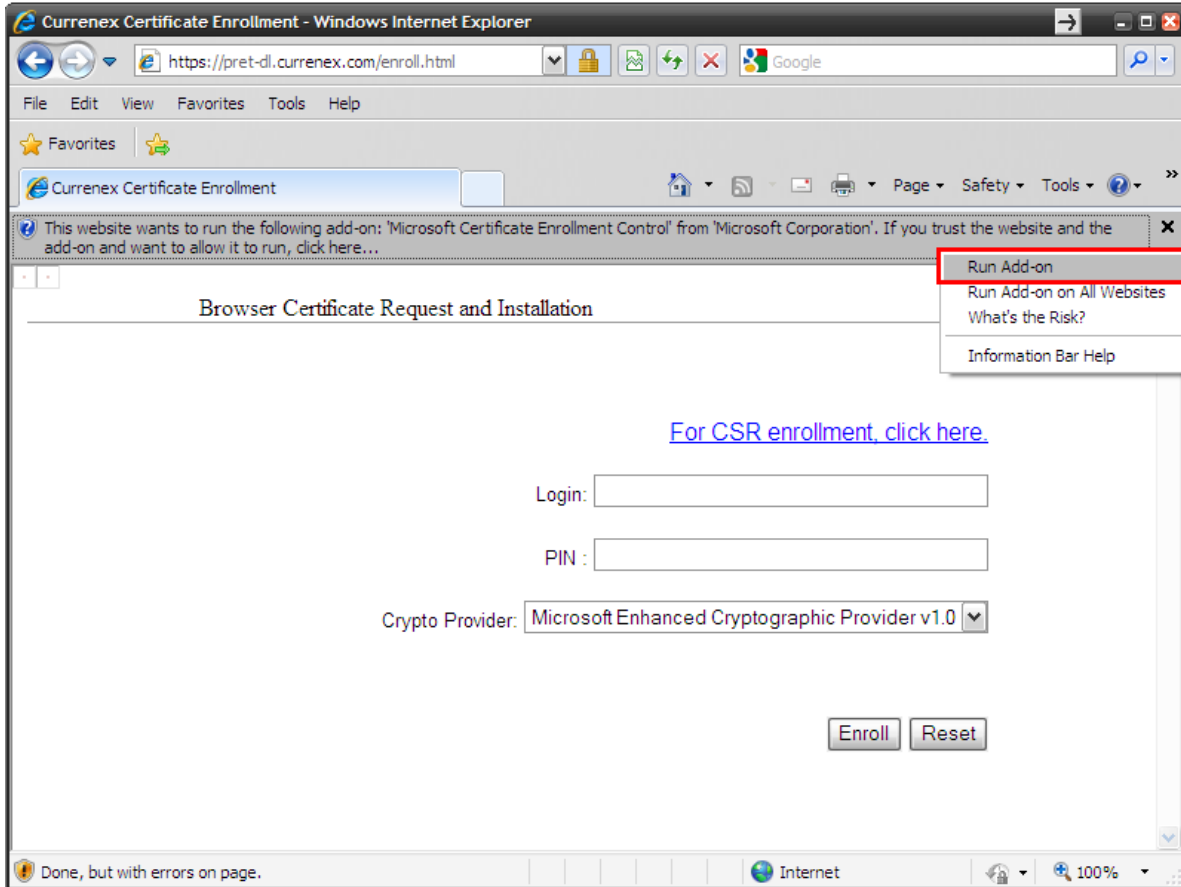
Currenex Certificate Enrollment - Windows Internet Explorer

https://pret-dl.currenex.com/enroll.html

Google

File Edit View Favorites Tools Help

Favorites

Currenex Certificate Enrollment

Page ▾ Safety ▾ Tools ▾

This website wants to run the following add-on: 'Microsoft Certificate Enrollment Control' from 'Microsoft Corporation'. If you trust the website and the add-on and want to allow it to run, click here...

Run Add-on
Run Add-on on All Websites
What's the Risk?
Information Bar Help

Browser Certificate Request and Installation

For CSR enrollment, click here.

Login:

PIN :

Crypto Provider: Microsoft Enhanced Cryptographic Provider v1.0

Enroll Reset

Done, but with errors on page.

Internet

100%